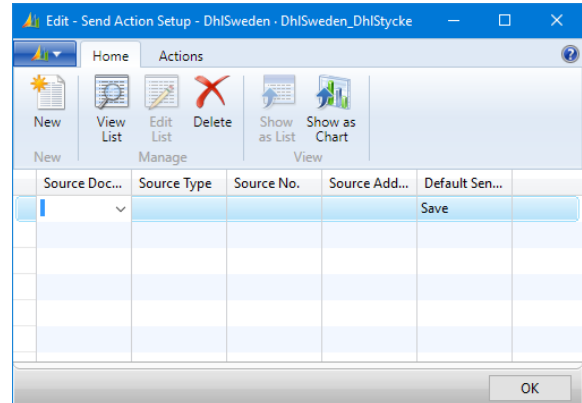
Edit - Send Action Setup - DhlSweden - DhlSweden_DhlStycke

Home Actions

New
New

View List
Edit List
Delete
Manage

Show as List
Show as Chart
View

| Source Doc... | Source Type | Source No. | Source Add... | Default Sen... |
|---|---|---|---|---|
| | | | | Save |

OK